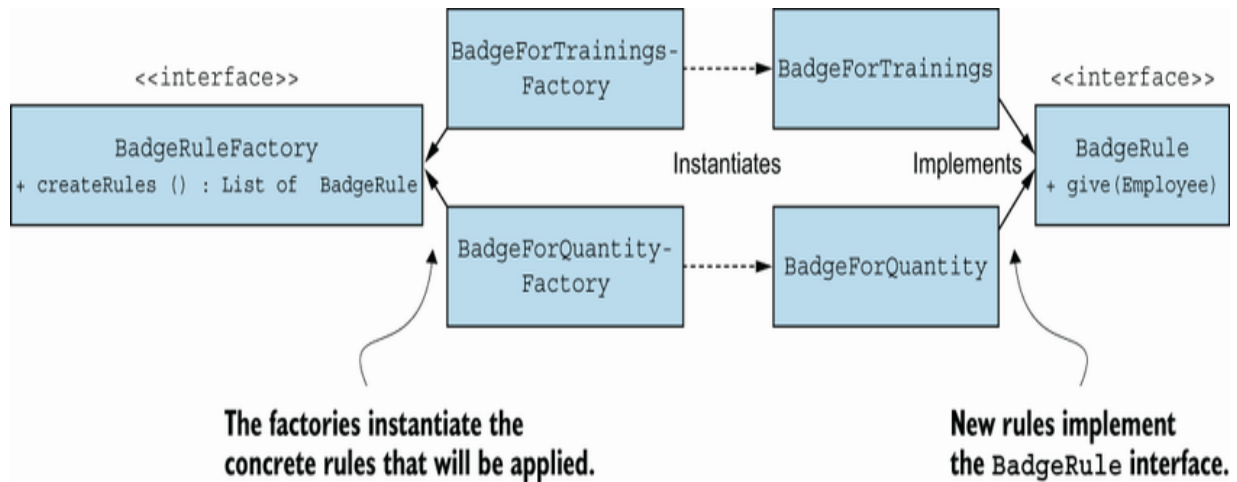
<<interface>>

BadgeRuleFactory
+ createRules () : List of BadgeRule

BadgeForTrainings-Factory

BadgeForTrainings

<<interface>>

BadgeRule
+ give(Employee)

Instantiates

Implements

BadgeForQuantity-Factory

BadgeForQuantity

The factories instantiate the concrete rules that will be applied.

New rules implement the BadgeRule interface.